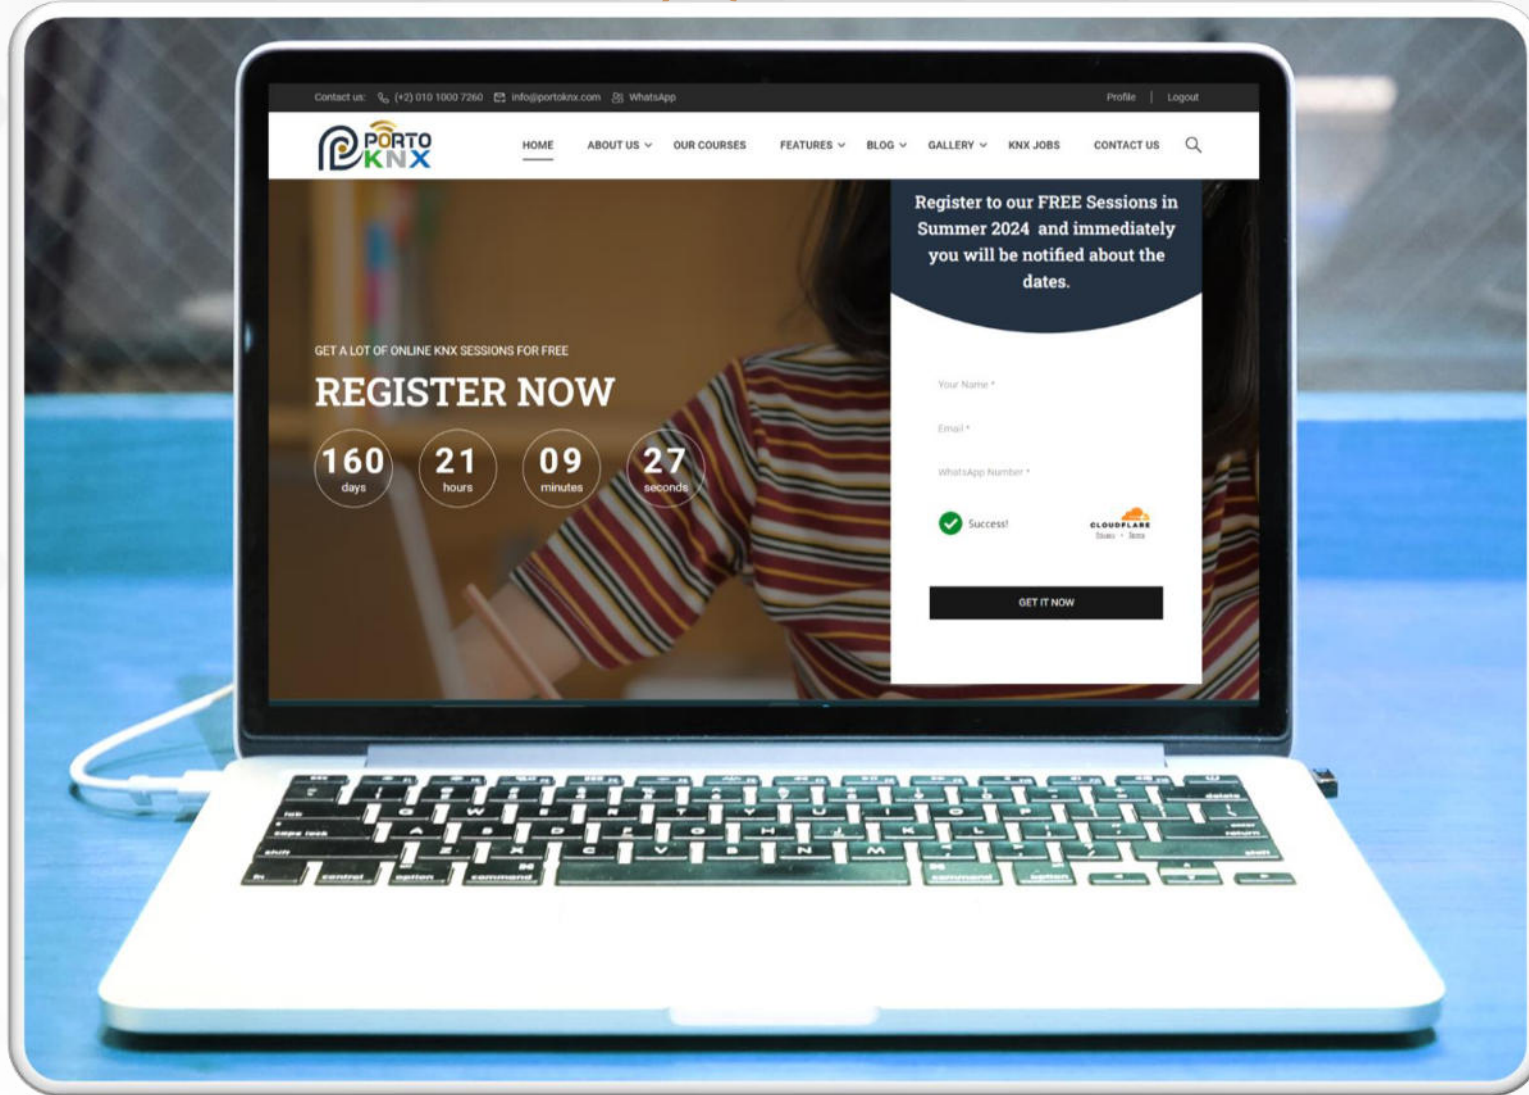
Contact us: (+2) 010 1000 7260 info@portoknx.com WhatsApp

Profile | Logout

PORTO KNX

HOME ABOUT US OUR COURSES FEATURES BLOG GALLERY KNX JOBS CONTACT US

GET A LOT OF ONLINE KNX SESSIONS FOR FREE

REGISTER NOW

160 days 21 hours 09 minutes 27 seconds

Register to our FREE Sessions in Summer 2024 and immediately you will be notified about the dates.

Your Name *

Email *

WhatsApp Number *

Success!

CLOUDFLARE
Privacy • Terms

GET IT NOW